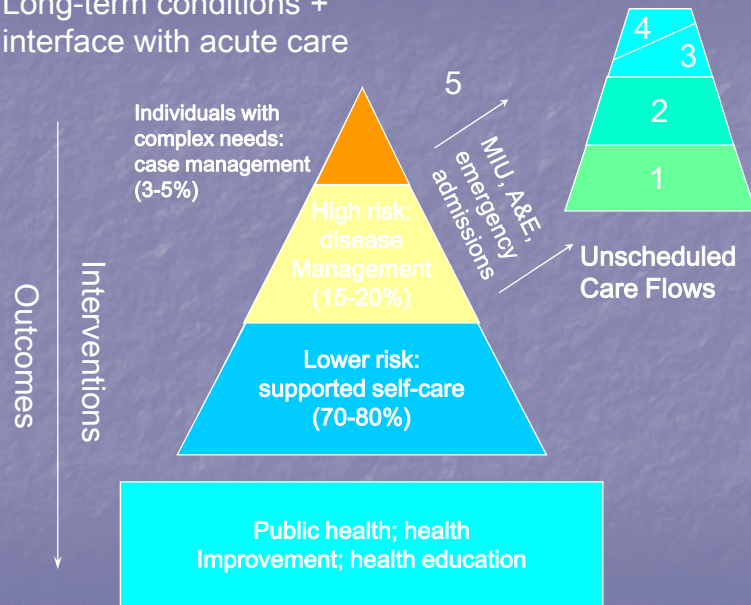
Long-term conditions + interface with acute care

Individuals with complex needs: case management (3-5%)

High risk: disease Management (15-20%)

Lower risk: supported self-care (70-80%)

Public health; health Improvement; health education

Outcomes

Interventions

5

MIU, A&E, emergency admissions

4
3
2
1

Unscheduled Care Flows